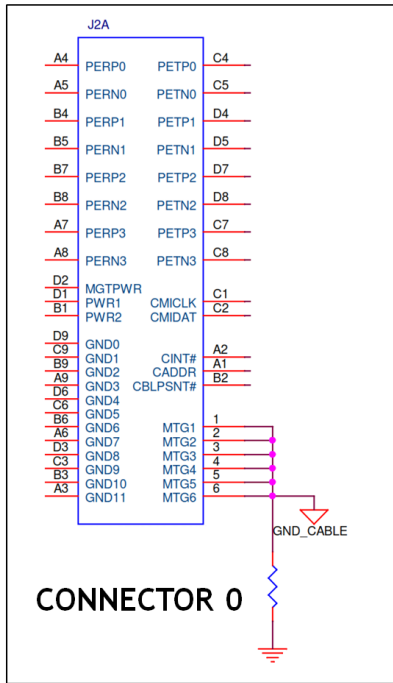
J2A

A4 PERP0 PETP0 C4
A5 PERN0 PETN0 C5
B4 PERP1 PETP1 D4
B5 PERN1 PETN1 D5
B7 PERP2 PETP2 D7
B8 PERN2 PETN2 D8
A7 PERP3 PETP3 C7
A8 PERN3 PETN3 C8

D2 MGTPWR
D1 PWR1 CMICLK C1
B1 PWR2 CMIDAT C2

D9 GND0
C9 GND1 CINT# A2
B9 GND2 CADDR A1
A9 GND3 CBLPSNT# B2
D6 GND4
C6 GND5
B6 GND6 MTG1 1
A6 GND7 MTG2 2
D3 GND8 MTG3 3
C3 GND9 MTG4 4
B3 GND10 MTG5 5
A3 GND11 MTG6 6

GND_CABLE

CONNECTOR 0